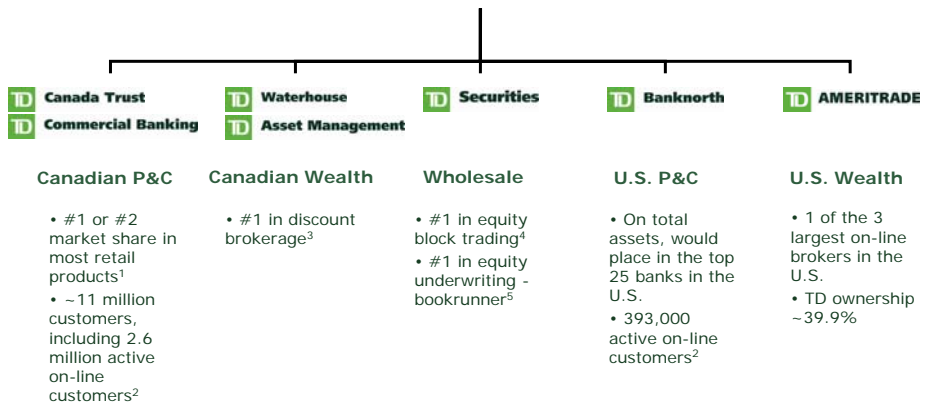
TD Canada Trust
TD Commercial Banking

Canadian P&C

• #1 or #2 market share in most retail products$^1$
• ~11 million customers, including 2.6 million active on-line customers$^2$

TD Waterhouse
TD Asset Management

Canadian Wealth

• #1 in discount brokerage$^3$

TD Securities

Wholesale

• #1 in equity block trading$^4$
• #1 in equity underwriting - bookrunner$^5$

TD Banknorth

U.S. P&C

• On total assets, would place in the top 25 banks in the U.S.
• 393,000 active on-line customers$^2$

TD AMERITRADE

U.S. Wealth

• 1 of the 3 largest on-line brokers in the U.S.
• TD ownership ~39.9%